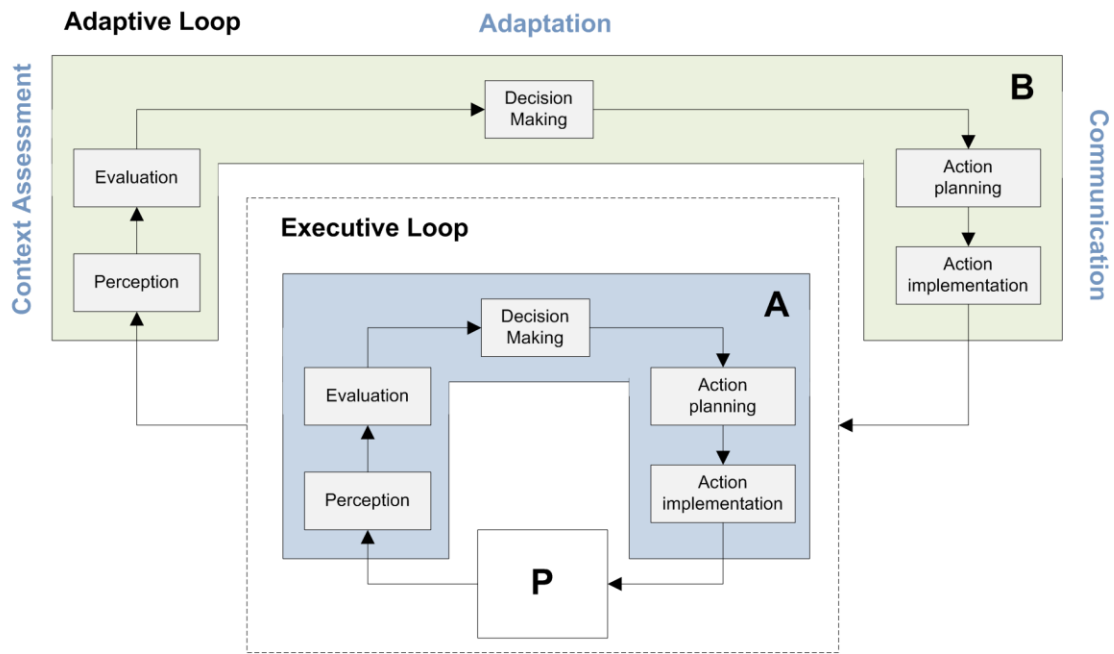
Adaptive Loop

Adaptation

Context Assessment

Communication

B

Decision Making

Evaluation

Perception

Action planning

Action implementation

Executive Loop

A

Decision Making

Evaluation

Perception

Action planning

Action implementation

P